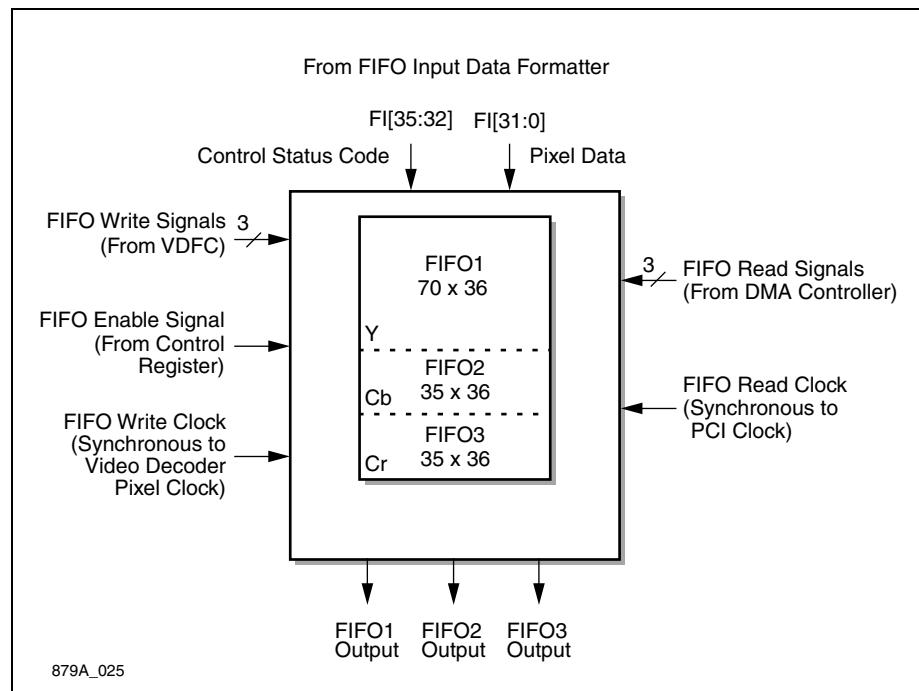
From FIFO Input Data Formatter

FI[35:32]
Control Status Code

FI[31:0]
Pixel Data

FIFO Write Signals (From VDFC)
3

FIFO Enable Signal (From Control Register)

FIFO Write Clock (Synchronous to Video Decoder Pixel Clock)

FIFO1
70 x 36

Y

FIFO2
35 x 36

Cb

FIFO3
35 x 36

Cr

3
FIFO Read Signals (From DMA Controller)

FIFO Read Clock (Synchronous to PCI Clock)

FIFO1 Output

FIFO2 Output

FIFO3 Output

879A_025